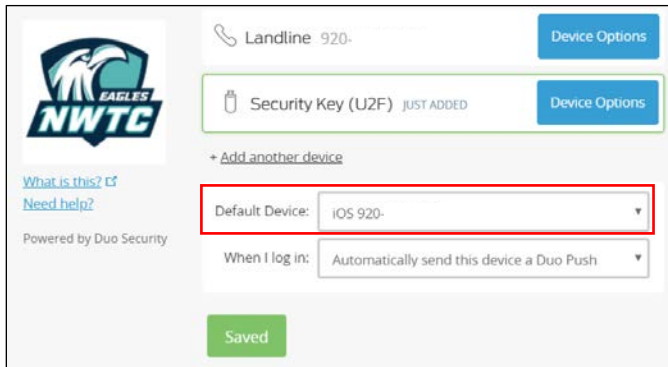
EAGLES
NWTC

What is this?
Need help?

Powered by Duo Security

Landline 920-
Device Options

Security Key (U2F) JUST ADDED
Device Options

+ Add another device

Default Device: iOS 920-

When I log in: Automatically send this device a Duo Push

Saved